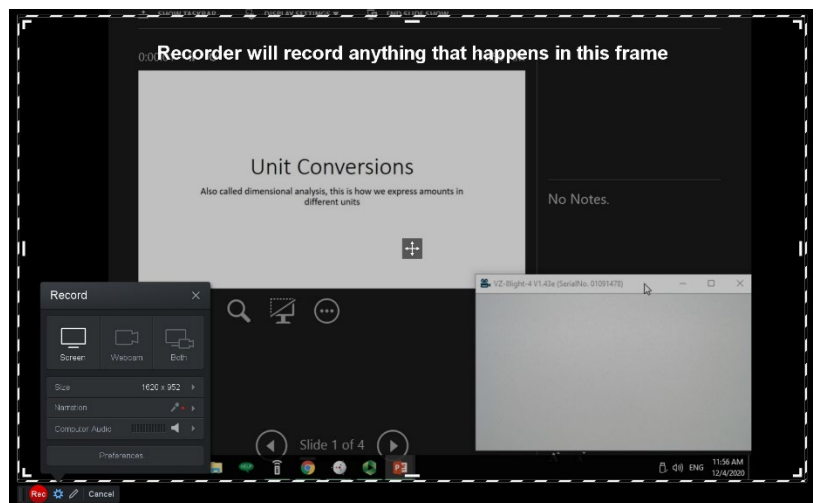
SHOW TASKBAR DISPLAY SETTINGS END SLIDE SHOW

0:00:0 Recorder will record anything that happens in this frame

Unit Conversions

Also called dimensional analysis, this is how we express amounts in different units

No Notes.

VZ-Blight-4 V1.43e (SerialNo. 01091478)

Record

Screen Webcam Both

Size 1620 x 952

Narration

Computer Audio

Preferences

Slide 1 of 4

ENG 11:56 AM 12/4/2020

Rec Cancel